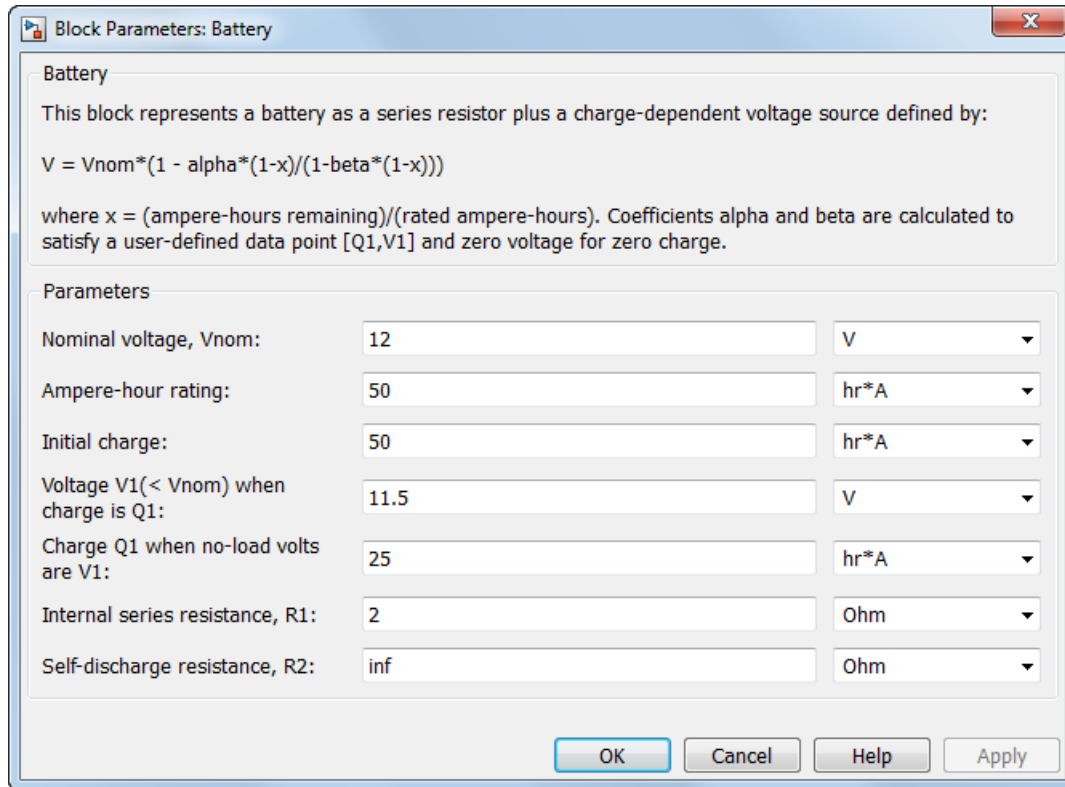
Block Parameters: Battery

Battery

This block represents a battery as a series resistor plus a charge-dependent voltage source defined by:

V = Vnom*(1 - alpha*(1-x)/(1-beta*(1-x)))

where x = (ampere-hours remaining)/(rated ampere-hours). Coefficients alpha and beta are calculated to satisfy a user-defined data point [Q1,V1] and zero voltage for zero charge.

Parameters

| | | |
|---|---|---|
| Nominal voltage, Vnom: | 12 | V |
| Ampere-hour rating: | 50 | hr*A |
| Initial charge: | 50 | hr*A |
| Voltage V1(< Vnom) when charge is Q1: | 11.5 | V |
| Charge Q1 when no-load volts are V1: | 25 | hr*A |
| Internal series resistance, R1: | 2 | Ohm |
| Self-discharge resistance, R2: | inf | Ohm |

OK Cancel Help Apply